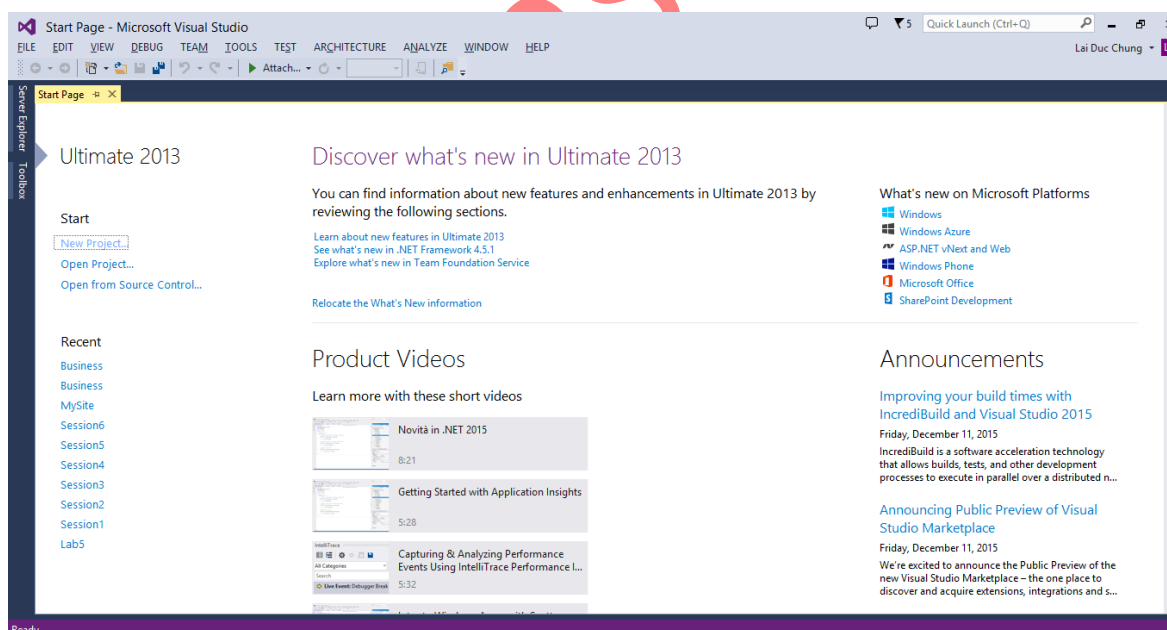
Start Page - Microsoft Visual Studio

5 Quick Launch (Ctrl+Q)

FILE EDIT VIEW DEBUG TEAM TOOLS TEST ARCHITECTURE ANALYZE WINDOW HELP

Lai Duc Chung

Attach...

Start Page

Server Explorer Toolbox

Ultimate 2013

Start

New Project...
Open Project...
Open from Source Control...

Recent

Business
Business
MySite
Session6
Session5
Session4
Session3
Session2
Session1
Lab5

Discover what's new in Ultimate 2013

You can find information about new features and enhancements in Ultimate 2013 by reviewing the following sections.

Learn about new features in Ultimate 2013
See what's new in .NET Framework 4.5.1
Explore what's new in Team Foundation Service

Relocate the What's New information

What's new on Microsoft Platforms

Windows
Windows Azure
ASP.NET vNext and Web
Windows Phone
Microsoft Office
SharePoint Development

Product Videos

Learn more with these short videos

Novità in .NET 2015
8:21

Getting Started with Application Insights
5:28

Capturing & Analyzing Performance Events Using IntelliTrace Performance I...
5:32

Announcements

Improving your build times with IncrediBuild and Visual Studio 2015

Friday, December 11, 2015

IncrediBuild is a software acceleration technology that allows builds, tests, and other development processes to execute in parallel over a distributed n...

Announcing Public Preview of Visual Studio Marketplace

Friday, December 11, 2015

We're excited to announce the Public Preview of the new Visual Studio Marketplace – the one place to discover and acquire extensions, integrations and s...

Ready